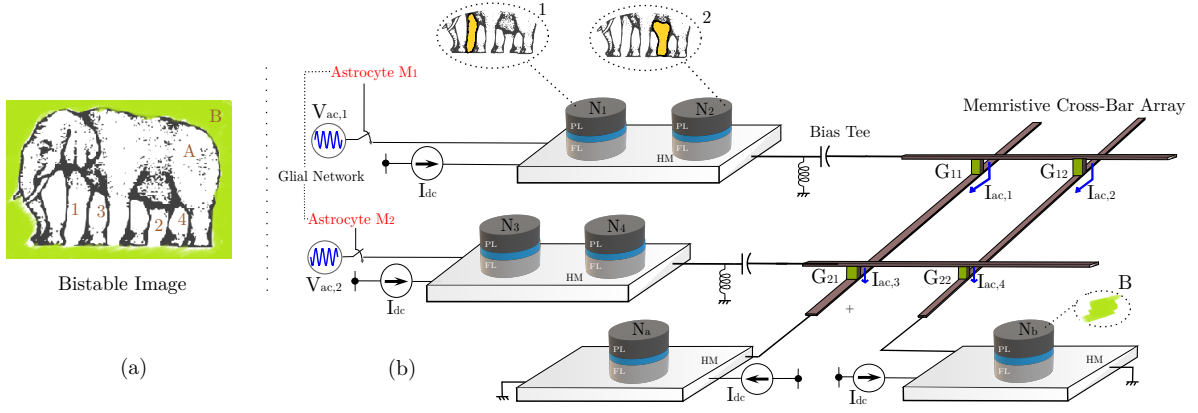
B

A

1 3 2 4

Bistable Image

(a)

1

2

Astrocyte $M_1$

$V_{ac,1}$

Glial Network

$I_{dc}$

Astrocyte $M_2$

$V_{ac,2}$

$I_{dc}$

$N_1$

PL

FL

$N_2$

PL

FL

HM

Bias Tee

Memristive Cross-Bar Array

$G_{11}$

$I_{ac,1}$

$G_{12}$

$I_{ac,2}$

$N_3$

PL

FL

$N_4$

PL

FL

HM

$G_{21}$

$I_{ac,3}$

$G_{22}$

$I_{ac,4}$

+

B

$N_a$

PL

FL

HM

$I_{dc}$

$N_b$

PL

FL

HM

$I_{dc}$

(b)